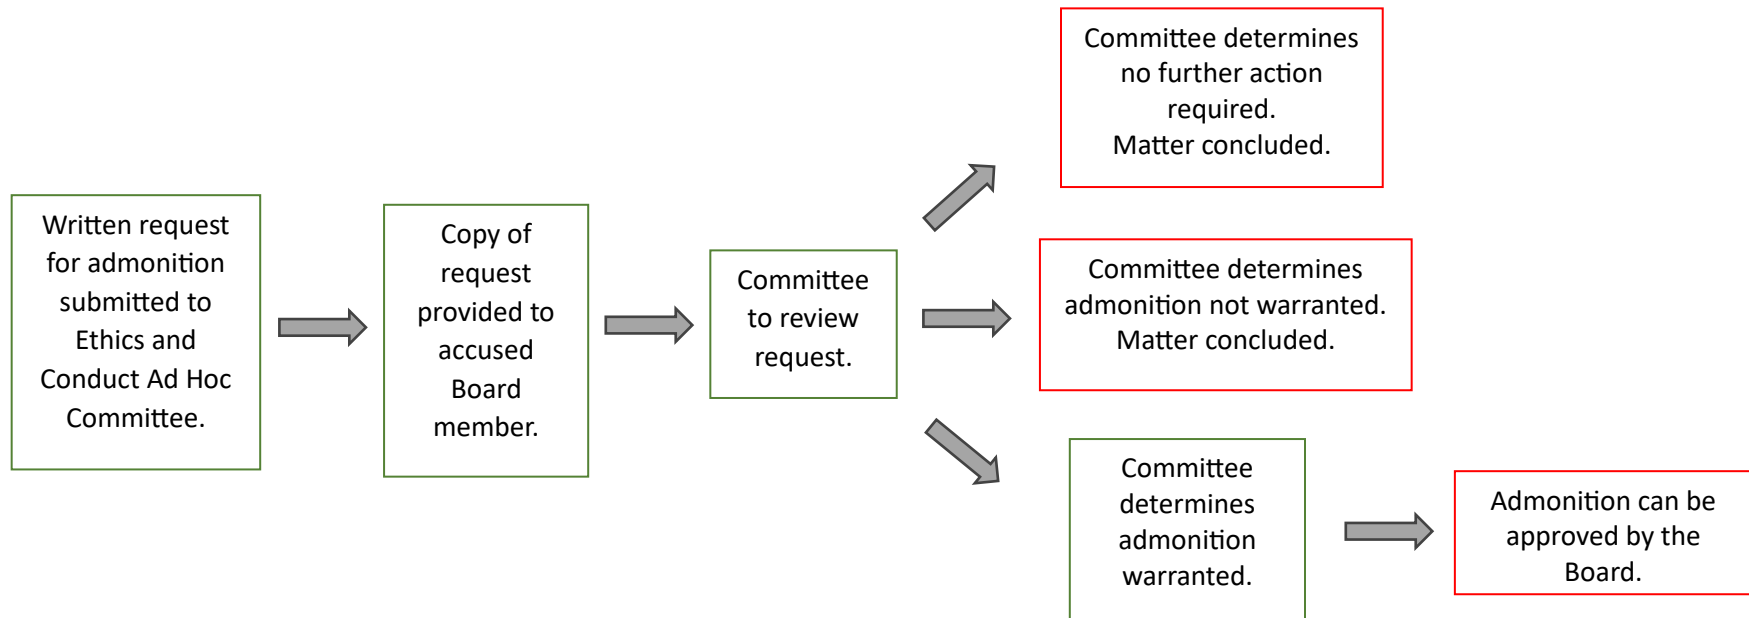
Written request for admonition submitted to Ethics and Conduct Ad Hoc Committee.

Copy of request provided to accused Board member.

Committee to review request.

Committee determines no further action required.
Matter concluded.

Committee determines admonition not warranted.
Matter concluded.

Committee determines admonition warranted.

Admonition can be approved by the Board.